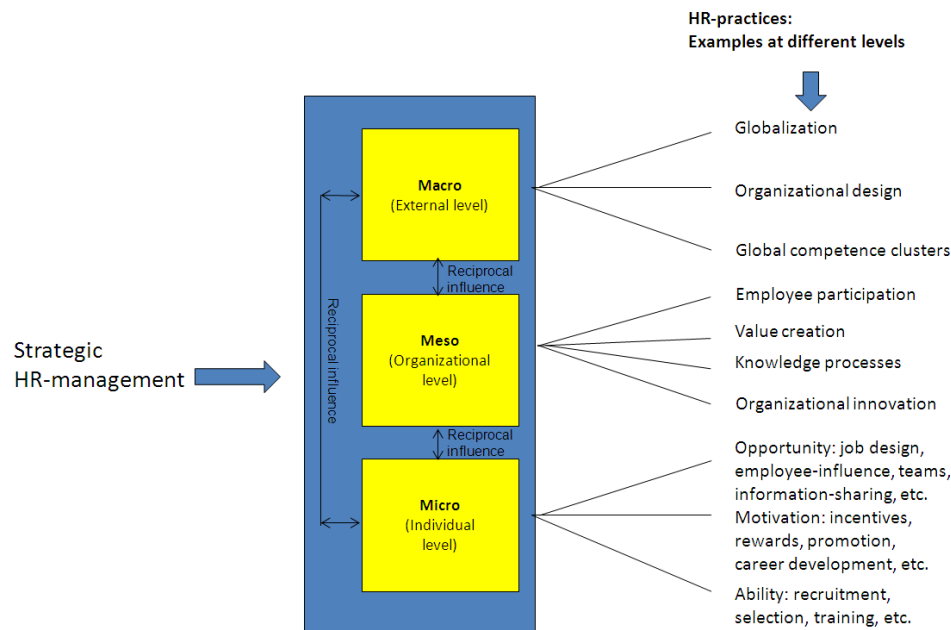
HR-practices:
Examples at different levels

Strategic HR-management

Macro
(External level)

Reciprocal influence

Meso
(Organizational level)

Reciprocal influence

Micro
(Individual level)

Reciprocal influence

Globalization

Organizational design

Global competence clusters

Employee participation

Value creation

Knowledge processes

Organizational innovation

Opportunity: job design, employee-influence, teams, information-sharing, etc.

Motivation: incentives, rewards, promotion, career development, etc.

Ability: recruitment, selection, training, etc.